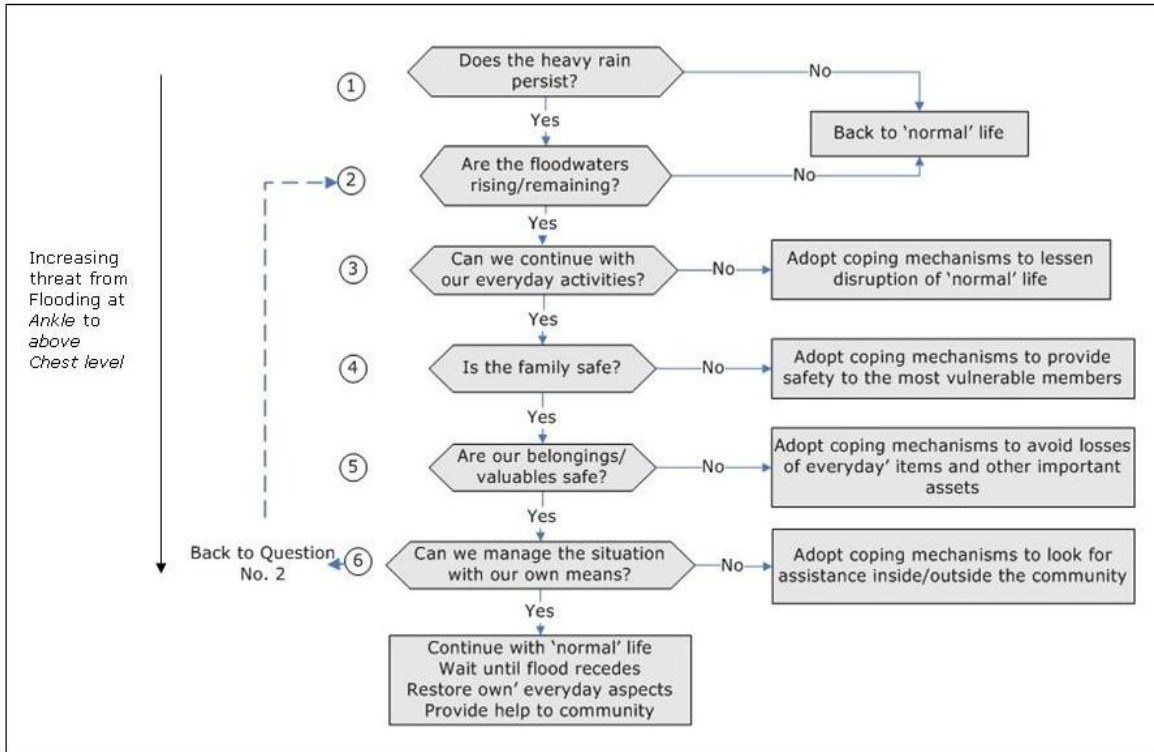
Increasing threat from Flooding at *Ankle* to *above Chest level*

1 Does the heavy rain persist?

No

Back to 'normal' life

Yes

2 Are the floodwaters rising/remaining?

No

Yes

3 Can we continue with our everyday activities?

No

Adopt coping mechanisms to lessen disruption of 'normal' life

Yes

4 Is the family safe?

No

Adopt coping mechanisms to provide safety to the most vulnerable members

Yes

5 Are our belongings/ valuables safe?

No

Adopt coping mechanisms to avoid losses of everyday' items and other important assets

Yes

Back to Question No. 2

6 Can we manage the situation with our own means?

No

Adopt coping mechanisms to look for assistance inside/outside the community

Yes

Continue with 'normal' life
Wait until flood recedes
Restore own' everyday aspects
Provide help to community